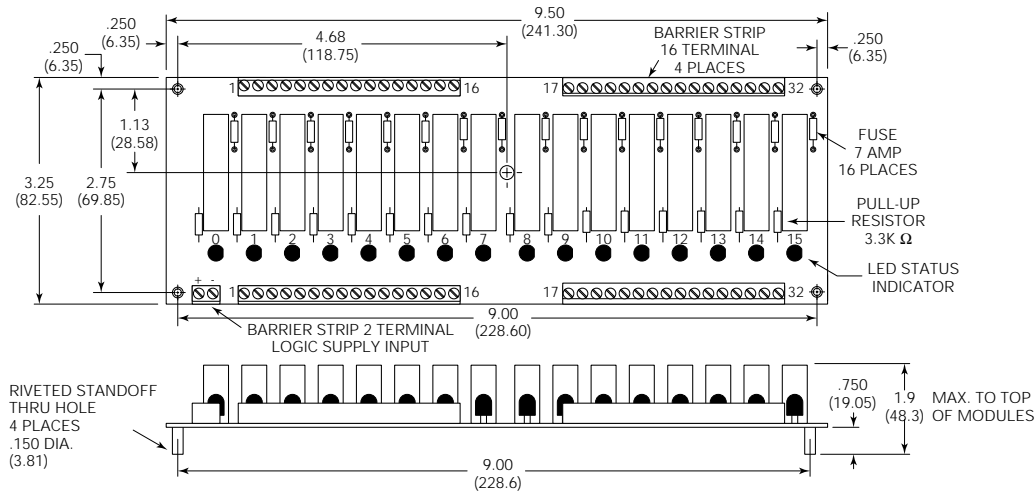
.250
(6.35)

9.50
(241.30)

.250
(6.35)

4.68
(118.75)

BARRIER STRIP
16 TERMINAL
4 PLACES

.250
(6.35)

1

16

17

32

1.13
(28.58)

FUSE
7 AMP
16 PLACES

3.25
(82.55)

2.75
(69.85)

PULL-UP
RESISTOR
3.3K Ω

0 1 2 3 4 5 6 7 8 9 10 11 12 13 14 15

LED STATUS
INDICATOR

+ -

1

16

17

32

9.00
(228.60)

BARRIER STRIP 2 TERMINAL
LOGIC SUPPLY INPUT

RIVETED STANDOFF
THRU HOLE
4 PLACES
.150 DIA.
(3.81)

.750
(19.05)

1.9
(48.3)

MAX. TO TOP
OF MODULES

9.00
(228.6)